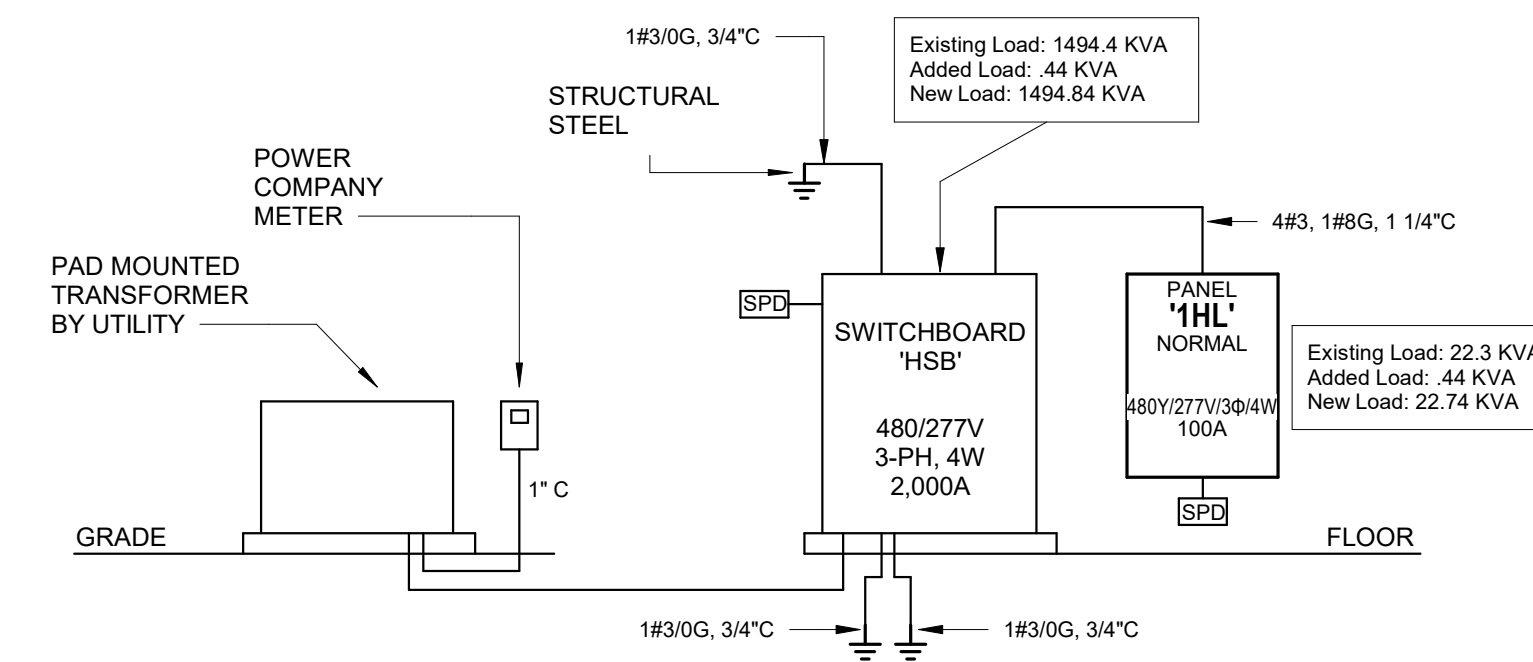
1#3/0G, 3/4"C

Existing Load: 1494.4 KVA
Added Load: .44 KVA
New Load: 1494.84 KVA

STRUCTURAL STEEL

POWER COMPANY METER

4#3, 1#8G, 1 1/4"C

PAD MOUNTED TRANSFORMER BY UTILITY

SPD

SWITCHBOARD 'HSB'

480/277V
3-PH, 4W
2,000A

PANEL
'1HL'
NORMAL

480Y/277V/3Φ/4W
100A

Existing Load: 22.3 KVA
Added Load: .44 KVA
New Load: 22.74 KVA

1" C

SPD

GRADE

FLOOR

1#3/0G, 3/4"C

1#3/0G, 3/4"C